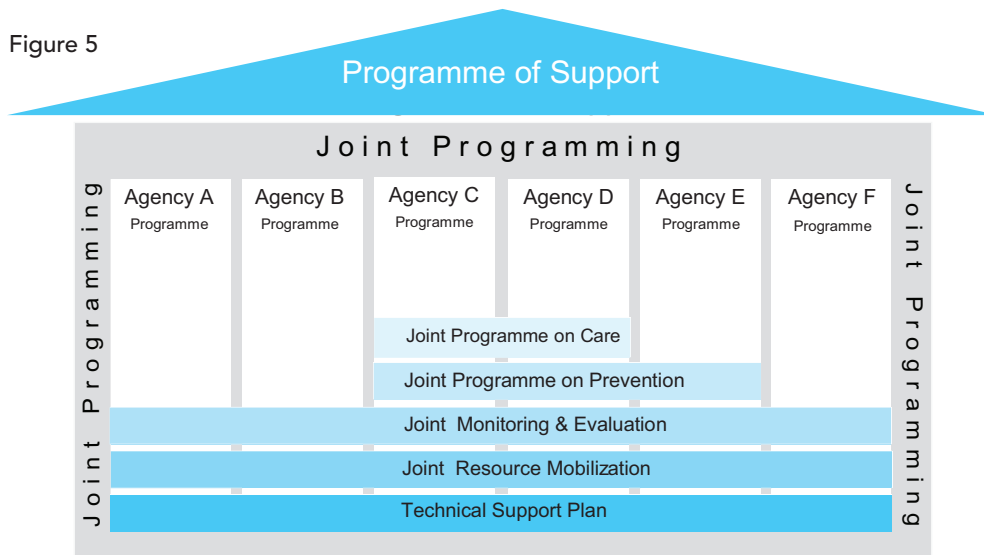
Figure 5

Programme of Support

Joint Programming

Joint Programming

Agency A
Programme

Agency B
Programme

Agency C
Programme

Agency D
Programme

Agency E
Programme

Agency F
Programme

Joint Programming

Joint Programme on Care

Joint Programme on Prevention

Joint Monitoring & Evaluation

Joint Resource Mobilization

Technical Support Plan